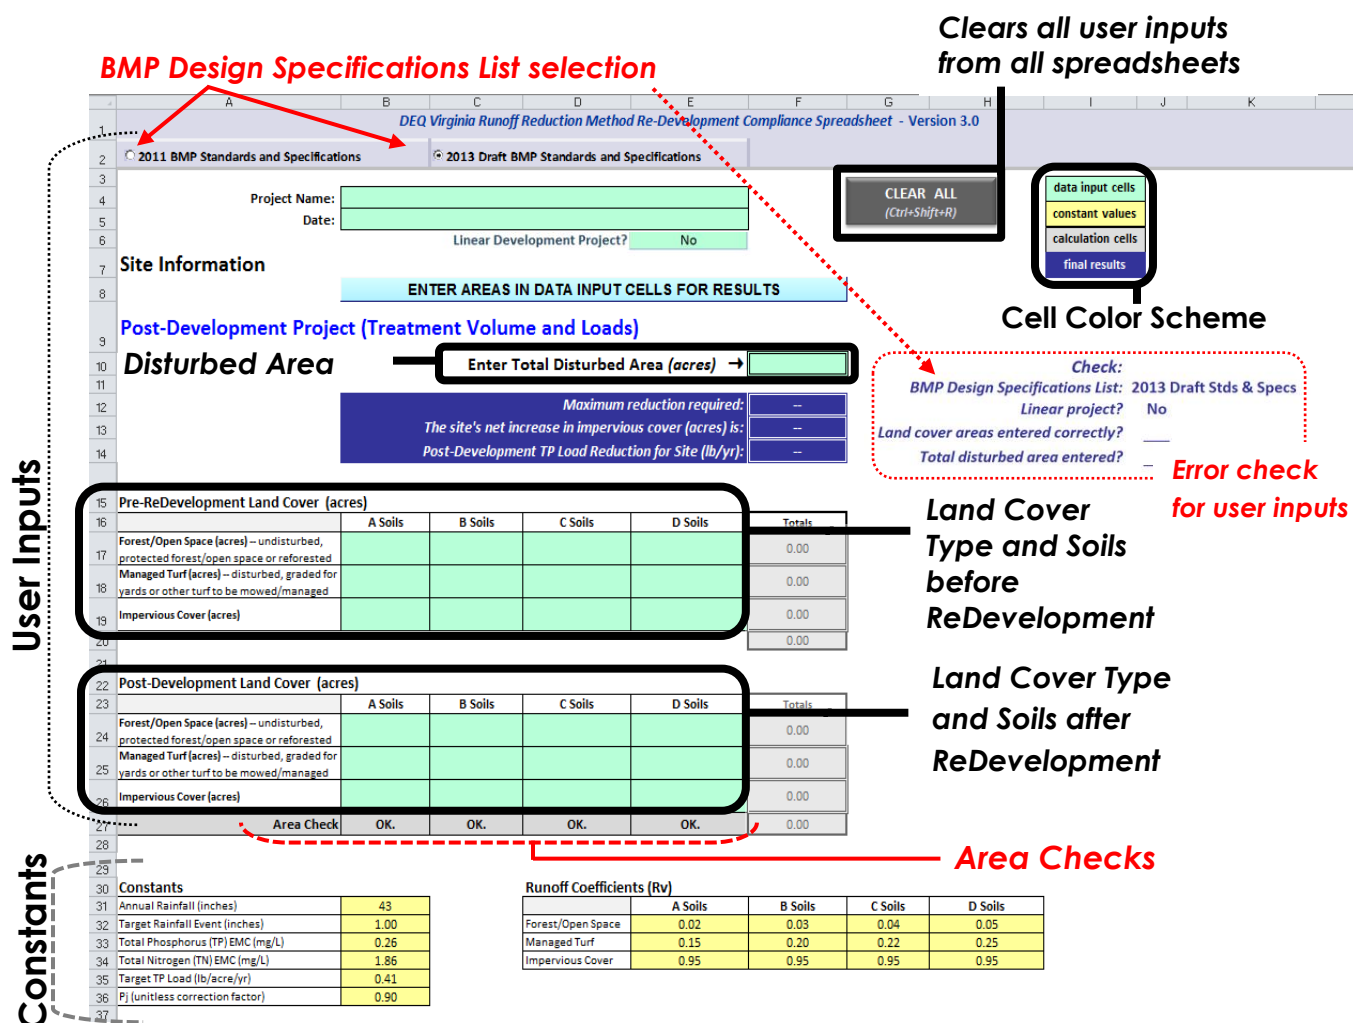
BMP Design Specifications List selection

Clears all user inputs from all spreadsheets

A B C D E F G H I J K

1 DEQ Virginia Runoff Reduction Method Re-Development Compliance Spreadsheet - Version 3.0

2 2011 BMP Standards and Specifications 2013 Draft BMP Standards and Specifications

CLEAR ALL (Ctrl+Shift+R)

data input cells
constant values
calculation cells
final results

Cell Color Scheme

4 Project Name:
5 Date:
6 Linear Development Project? No
7 Site Information
8 ENTER AREAS IN DATA INPUT CELLS FOR RESULTS
9 Post-Development Project (Treatment Volume and Loads)
10 Disturbed Area Enter Total Disturbed Area (acres) →

Check:
BMP Design Specifications List: 2013 Draft Stds & Specs
Linear project? No
Land cover areas entered correctly?
Total disturbed area entered?

12 Maximum reduction required: --
13 The site's net increase in impervious cover (acres) is: --
14 Post-Development TP Load Reduction for Site (lb/yr): --

Error check for user inputs

15 Pre-ReDevelopment Land Cover (acres)

| | A Soils | B Soils | C Soils | D Soils | Totals |
|---|---|---|---|---|---|
| Forest/Open Space (acres) -- undisturbed, protected forest/open space or reforested | | | | | 0.00 |
| Managed Turf (acres) -- disturbed, graded for yards or other turf to be mowed/managed | | | | | 0.00 |
| Impervious Cover (acres) | | | | | 0.00 |
| | | | | | 0.00 |

Land Cover Type and Soils before ReDevelopment

22 Post-Development Land Cover (acres)

| | A Soils | B Soils | C Soils | D Soils | Totals |
|---|---|---|---|---|---|
| Forest/Open Space (acres) -- undisturbed, protected forest/open space or reforested | | | | | 0.00 |
| Managed Turf (acres) -- disturbed, graded for yards or other turf to be mowed/managed | | | | | 0.00 |
| Impervious Cover (acres) | | | | | 0.00 |
| Area Check | OK. | OK. | OK. | OK. | 0.00 |

Land Cover Type and Soils after ReDevelopment

Area Checks

User Inputs

30 Constants

| | |
|---|---|
| Annual Rainfall (inches) | 43 |
| Target Rainfall Event (inches) | 1.00 |
| Total Phosphorus (TP) EMC (mg/L) | 0.26 |
| Total Nitrogen (TN) EMC (mg/L) | 1.86 |
| Target TP Load (lb/acre/yr) | 0.41 |
| Pj (unitless correction factor) | 0.90 |

Runoff Coefficients (Rv)

| | A Soils | B Soils | C Soils | D Soils |
|---|---|---|---|---|
| Forest/Open Space | 0.02 | 0.03 | 0.04 | 0.05 |
| Managed Turf | 0.15 | 0.20 | 0.22 | 0.25 |
| Impervious Cover | 0.95 | 0.95 | 0.95 | 0.95 |

Constants